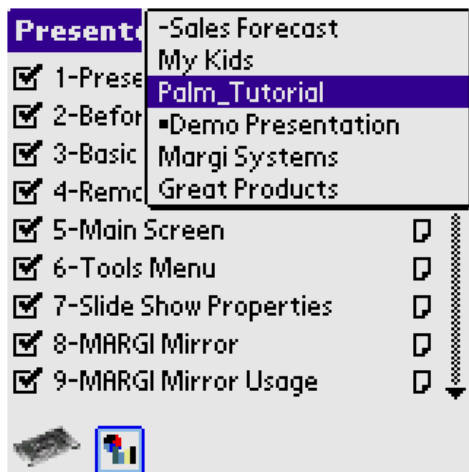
Presente
-Sales Forecast
My Kids
Palm_Tutorial
▪Demo Presentation
Margi Systems
Great Products

1-Prese
2-Befor
3-Basic
4-Remo
5-Main Screen
6-Tools Menu
7-Slide Show Properties
8-MARGI Mirror
9-MARGI Mirror Usage